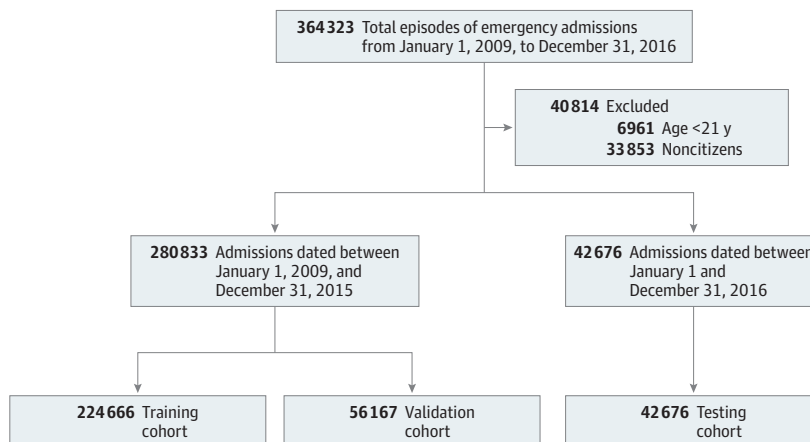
364 323 Total episodes of emergency admissions from January 1, 2009, to December 31, 2016

40 814 Excluded
6961 Age <21 y
33 853 Noncitizens

280 833 Admissions dated between January 1, 2009, and December 31, 2015

42 676 Admissions dated between January 1 and December 31, 2016

224 666 Training cohort

56 167 Validation cohort

42 676 Testing cohort